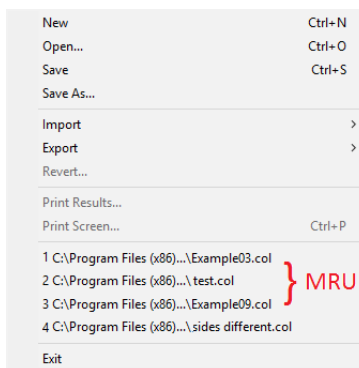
New Ctrl+N
Open... Ctrl+O
Save Ctrl+S
Save As...

Import >
Export >
Revert...

Print Results...
Print Screen... Ctrl+P

1 C:\Program Files (x86)...\Example03.col
2 C:\Program Files (x86)...\ test.col
3 C:\Program Files (x86)...\Example09.col
4 C:\Program Files (x86)...\sides different.col

MRU

Exit